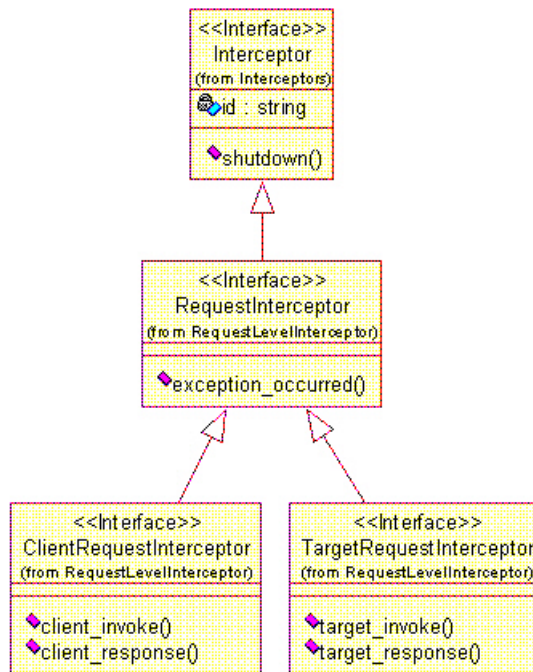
<<Interface>>
Interceptor
(from Interceptors)

id : string

shutdown()

<<Interface>>
RequestInterceptor
(from RequestLevelInterceptor)

exception_occurred()

<<Interface>>
ClientRequestInterceptor
(from RequestLevelInterceptor)

client_invoke()
client_response()

<<Interface>>
TargetRequestInterceptor
(from RequestLevelInterceptor)

target_invoke()
target_response()